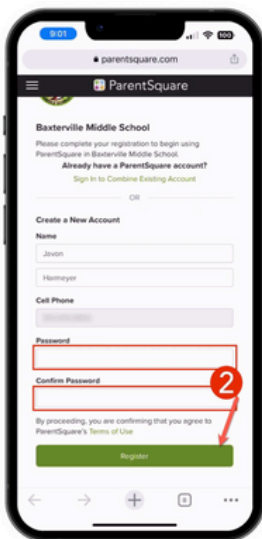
9:01

parentsquare.com

ParentSquare

Baxterville Middle School

Please complete your registration to begin using ParentSquare in Baxterville Middle School.

Already have a ParentSquare account?

Sign In to Combine Existing Account

OR

Create a New Account

Name

Javon

Hermeyer

Cell Phone

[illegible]

Password

Confirm Password

2

By proceeding, you are confirming that you agree to ParentSquare's Terms of Use

Register

0